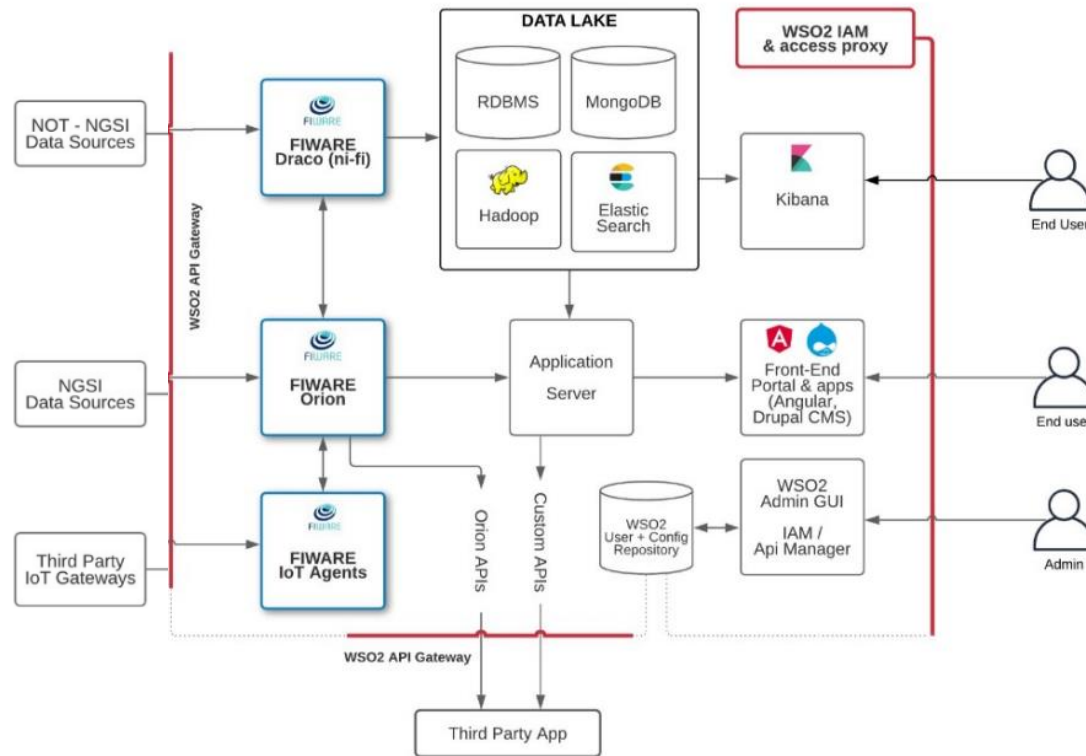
DATA LAKE

WSO2 IAM & access proxy

NOT - NGSI Data Sources

FIWARE

FIWARE Draco (ni-fi)

RDBMS

MongoDB

Hadoop

Elastic Search

Kibana

End User

WSO2 API Gateway

NGSI Data Sources

FIWARE

FIWARE Orion

Application Server

Front-End Portal & apps (Angular, Drupal CMS)

End user

Third Party IoT Gateways

FIWARE

FIWARE IoT Agents

Orion APIs

Custom APIs

WSO2 User + Config Repository

WSO2 Admin GUI

IAM / Api Manager

Admin

WSO2 API Gateway

Third Party App